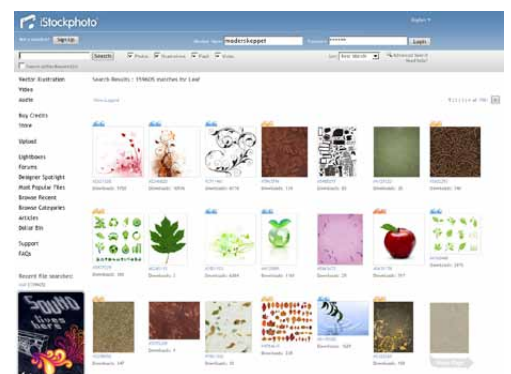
iStockphoto

English

Not a member? Sign Up

Member Name modernkeppet Password Login

Search Photos Illustrations Flash Video

Sort Best Match Advanced Search

Vector Illustration
Video
Audio

Buy Credits
Store

Upload

Lightboxes
Forums
Designer Spotlight
Most Popular Files
Browse Recent
Browse Categories
Articles
Dollar Bin

Support
FAQs

Recent File searches:

Search Results : 159605 matches for Leaf

Downloads: 1722
Downloads: 1016
Downloads: 6112
Downloads: 114
Downloads: 85
Downloads: 35
Downloads: 741

Downloads: 108
Downloads: 3
Downloads: 6089
Downloads: 1165
Downloads: 29
Downloads: 317
Downloads: 2915

Downloads: 149
Downloads: 9
Downloads: 35
Downloads: 339
Downloads: 1624
Downloads: 23